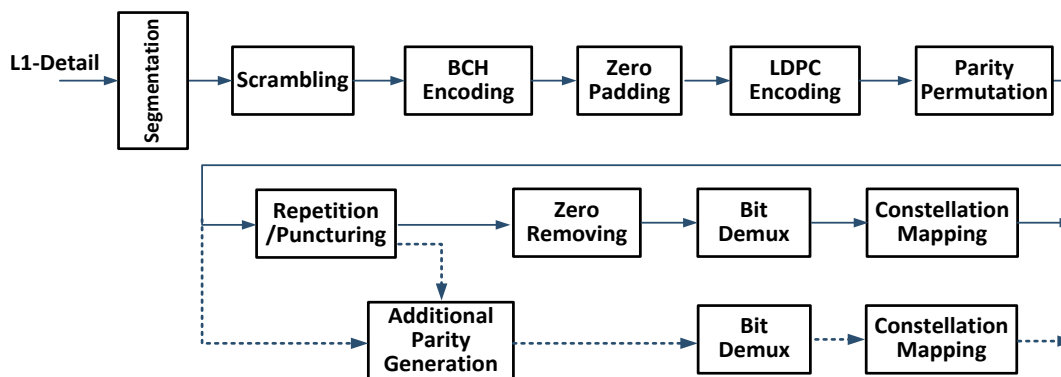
L1-Detail

Segmentation

Scrambling

BCH Encoding

Zero Padding

LDPC Encoding

Parity Permutation

Repetition /Puncturing

Zero Removing

Bit Demux

Constellation Mapping

Additional Parity Generation

Bit Demux

Constellation Mapping